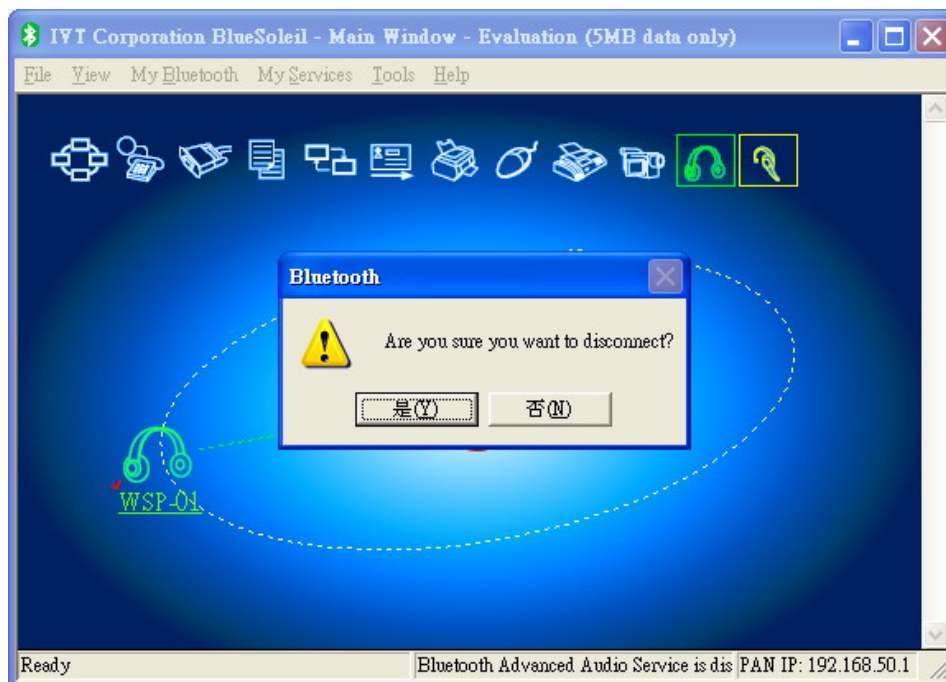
IVT Corporation BlueSoleil - Main Window - Evaluation (5MB data only)

File View My Bluetooth My Services Tools Help

Bluetooth

Are you sure you want to disconnect?

是(Y) 否(N)

WSP-01

Ready | Bluetooth Advanced Audio Service is dis | PAN IP: 192.168.50.1